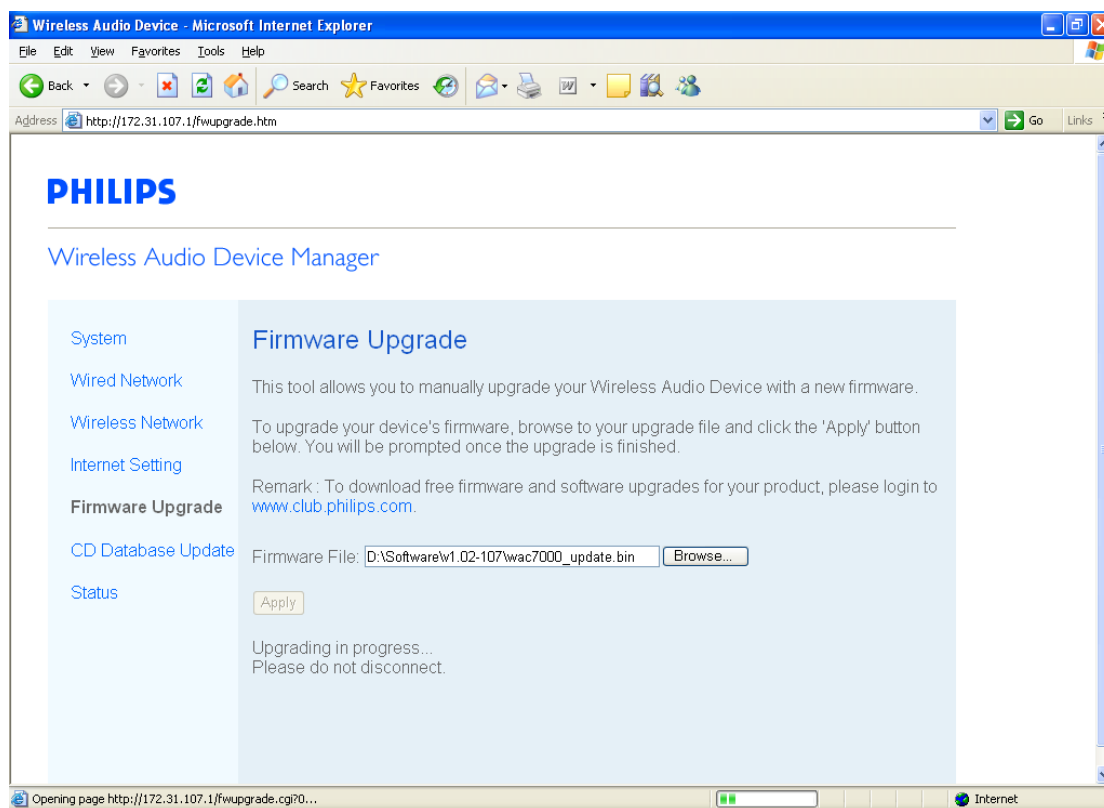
Wireless Audio Device - Microsoft Internet Explorer

File Edit View Favorites Tools Help

Back Search Favorites

Address http://172.31.107.1/fwupgrade.htm Go Links

PHILIPS

Wireless Audio Device Manager

System

Wired Network

Wireless Network

Internet Setting

Firmware Upgrade

CD Database Update

Status

Firmware Upgrade

This tool allows you to manually upgrade your Wireless Audio Device with a new firmware.

To upgrade your device's firmware, browse to your upgrade file and click the 'Apply' button below. You will be prompted once the upgrade is finished.

Remark : To download free firmware and software upgrades for your product, please login to www.club.philips.com.

Firmware File: D:\Software\v1.02-107\wac7000_update.bin Browse...

Apply

Upgrading in progress...
Please do not disconnect.

Opening page http://172.31.107.1/fwupgrade.cgi?0...

Internet